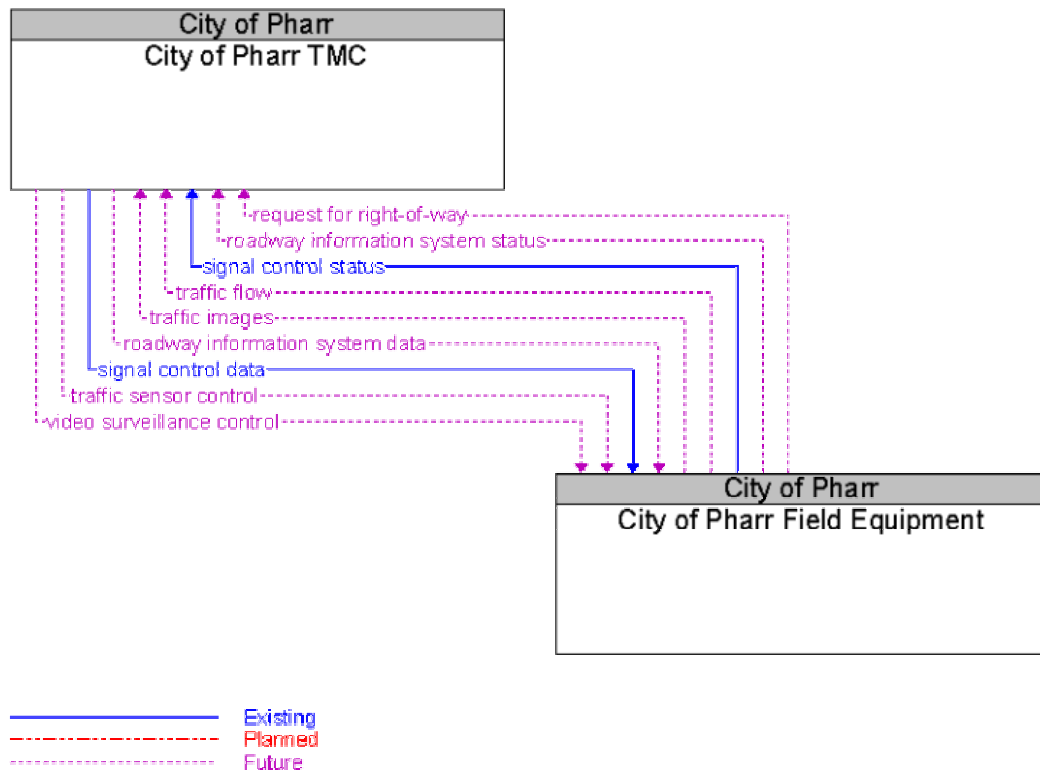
City of Pharr
City of Pharr TMC

request for right-of-way
roadway information system status
signal control status
traffic flow
traffic images
roadway information system data
signal control data
traffic sensor control
video surveillance control

City of Pharr
City of Pharr Field Equipment

Existing
Planned
Future